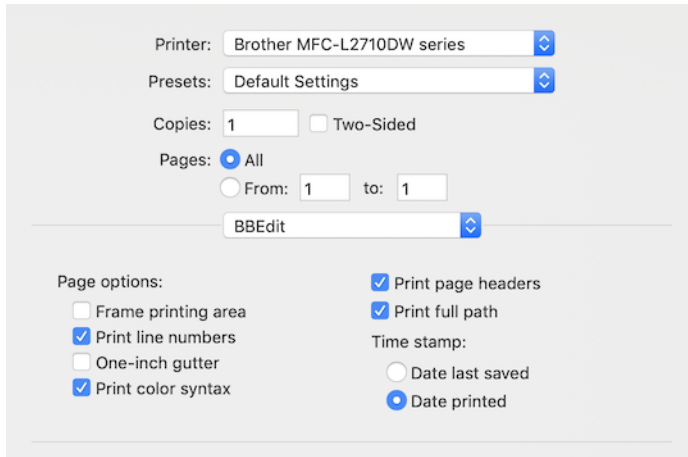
Printer: Brother MFC-L2710DW series

Presets: Default Settings

Copies: 1 Two-Sided

Pages: All

From: 1 to: 1

BBEdit

Page options:

Frame printing area

Print line numbers

One-inch gutter

Print color syntax

Print page headers

Print full path

Time stamp:

Date last saved

Date printed